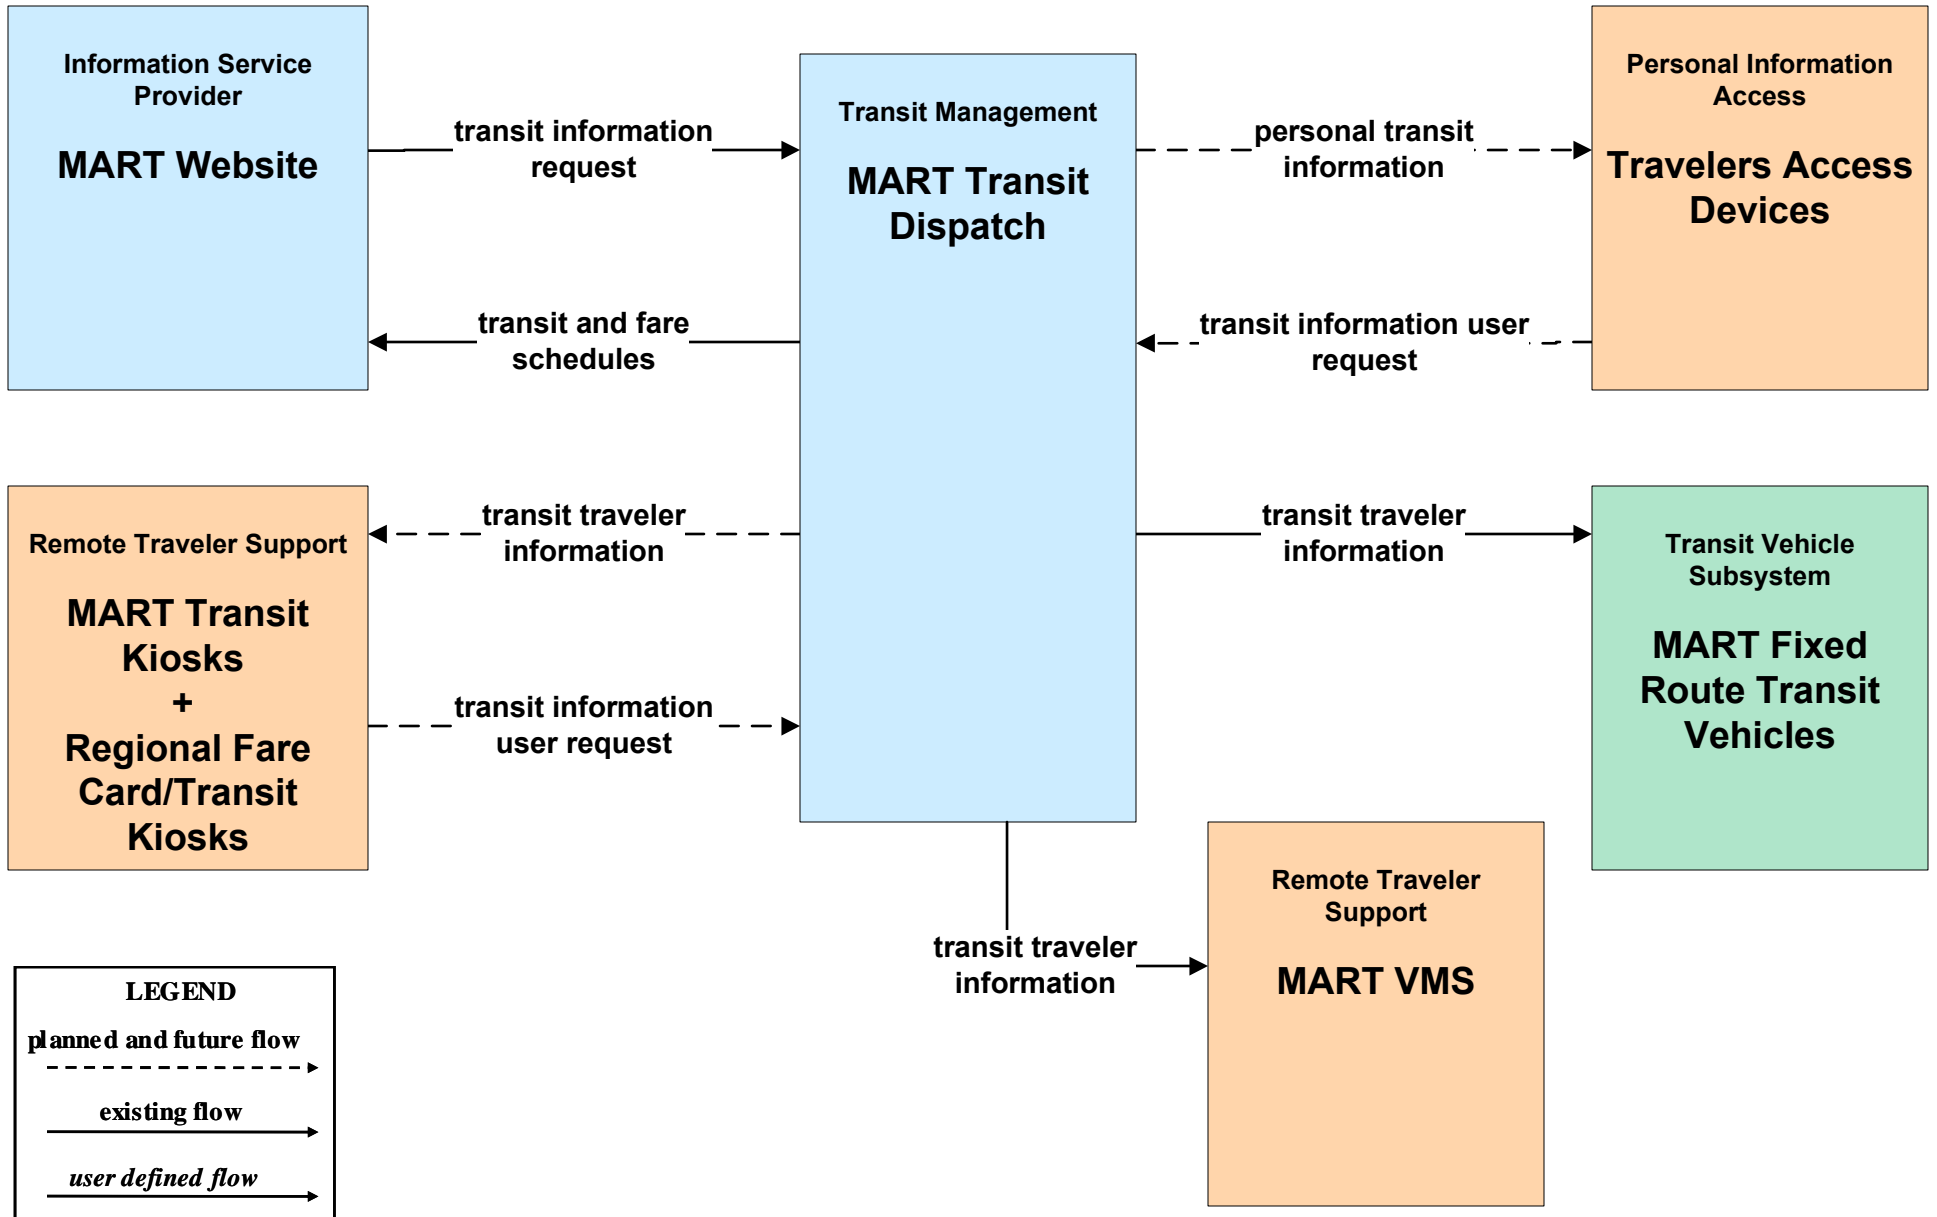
Information Service Provider

MART Website

transit information request

transit and fare schedules

Transit Management

MART Transit Dispatch

personal transit information

transit information user request

Personal Information Access

Travelers Access Devices

Remote Traveler Support

MART Transit Kiosks
+
Regional Fare Card/Transit Kiosks

transit traveler information

transit information user request

transit traveler information

Transit Vehicle Subsystem

MART Fixed Route Transit Vehicles

transit traveler information

Remote Traveler Support

MART VMS

LEGEND
planned and future flow
existing flow
user defined flow